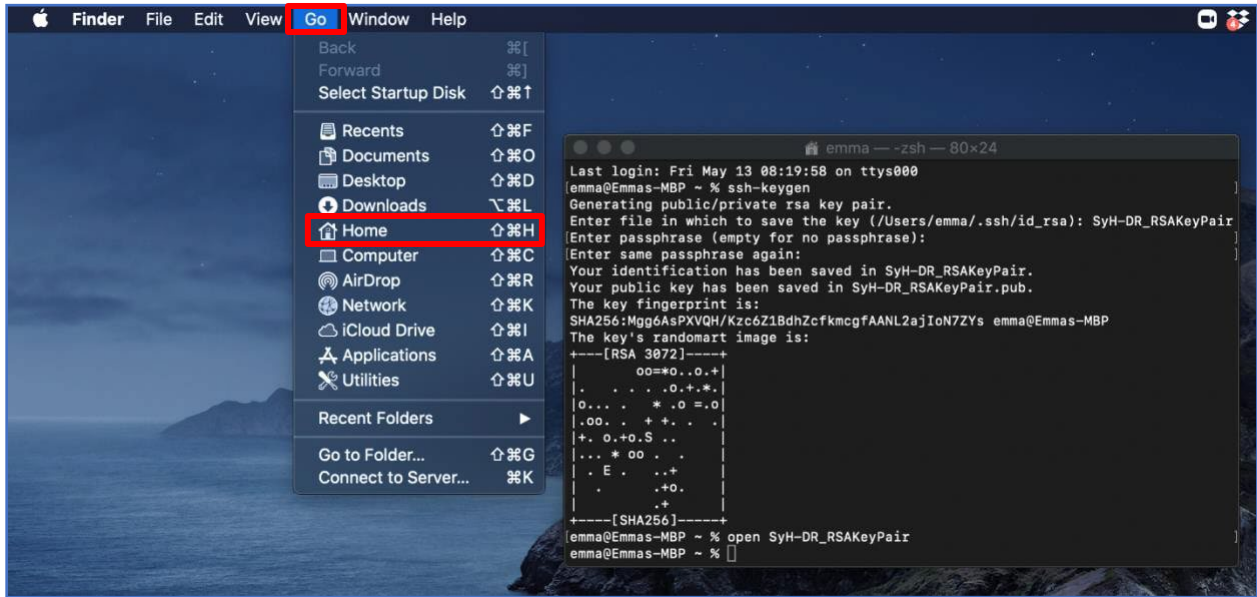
Finder File Edit View Go Window Help

Back ⌘[
Forward ⌘]
Select Startup Disk ⇧⌘↑

Recents ⇧⌘F
Documents ⇧⌘O
Desktop ⇧⌘D
Downloads ⌥⌘L
Home ⇧⌘H
Computer ⇧⌘C
AirDrop ⇧⌘R
Network ⇧⌘K
iCloud Drive ⇧⌘I
Applications ⇧⌘A
Utilities ⇧⌘U

Recent Folders ▶

Go to Folder... ⇧⌘G
Connect to Server... ⌘K

emma — -zsh — 80×24

Last login: Fri May 13 08:19:58 on ttys000
emma@Emmas-MBP ~ % ssh-keygen
Generating public/private rsa key pair.
Enter file in which to save the key (/Users/emma/.ssh/id_rsa): SyH-DR_RSAKeyPair
Enter passphrase (empty for no passphrase):
Enter same passphrase again:
Your identification has been saved in SyH-DR_RSAKeyPair.
Your public key has been saved in SyH-DR_RSAKeyPair.pub.
The key fingerprint is:
SHA256:Mgg6AsPXVQH/Kzc6Z1BdhZcfkmcgfAANL2ajIoN7ZYs emma@Emmas-MBP
The key's randomart image is:
+---[RSA 3072]----+
|       oo=*o..o.+|
|.    . . . .o.+.*.|
|o... .   * .o =.o|
|.oo. .  + +. .  .|
|+. o.+o.S ..     |
|... * oo .  .    |
| . E .   ..+     |
|  .       .+o.   |
|           .+    |
+----[SHA256]-----+
emma@Emmas-MBP ~ % open SyH-DR_RSAKeyPair
emma@Emmas-MBP ~ %